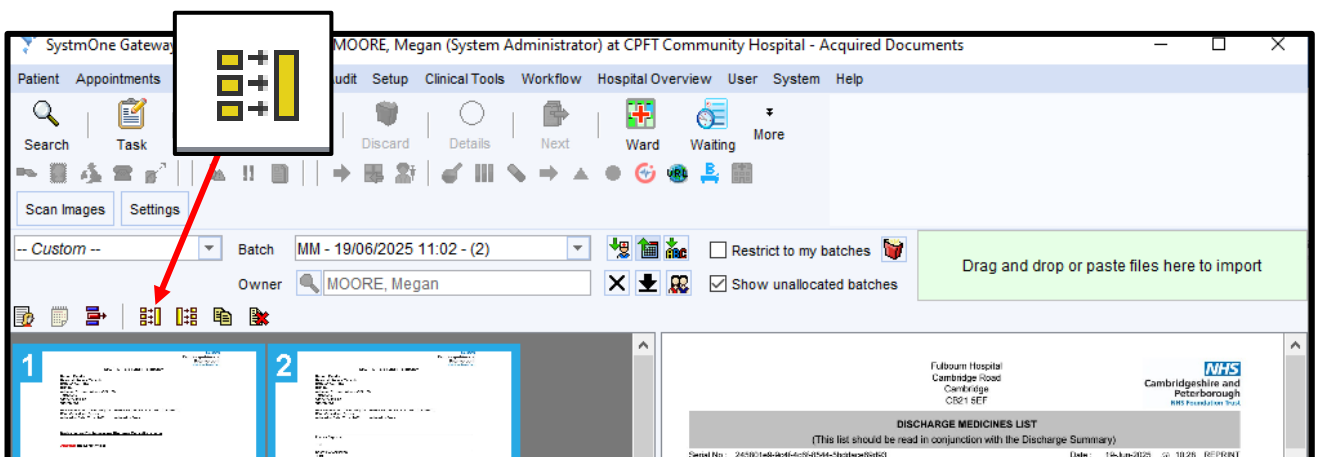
SystmOne Gateway MOORE, Megan (System Administrator) at CPFT Community Hospital - Acquired Documents

Patient Appointments udit Setup Clinical Tools Workflow Hospital Overview User System Help

Search Task Discard Details Next Ward Waiting More

Scan Images Settings

-- Custom --

Batch MM - 19/06/2025 11:02 - (2)

Owner MOORE, Megan

Restrict to my batches

Show unallocated batches

Drag and drop or paste files here to import

1

2

Fulbourn Hospital
Cambridge Road
Cambridge
CB21 5EF

NHS
Cambridgeshire and Peterborough
NHS Foundation Trust

DISCHARGE MEDICINES LIST
(This list should be read in conjunction with the Discharge Summary)

Serial No.: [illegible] Date: 19-Jun-2025 @ 10:28 REPRINT